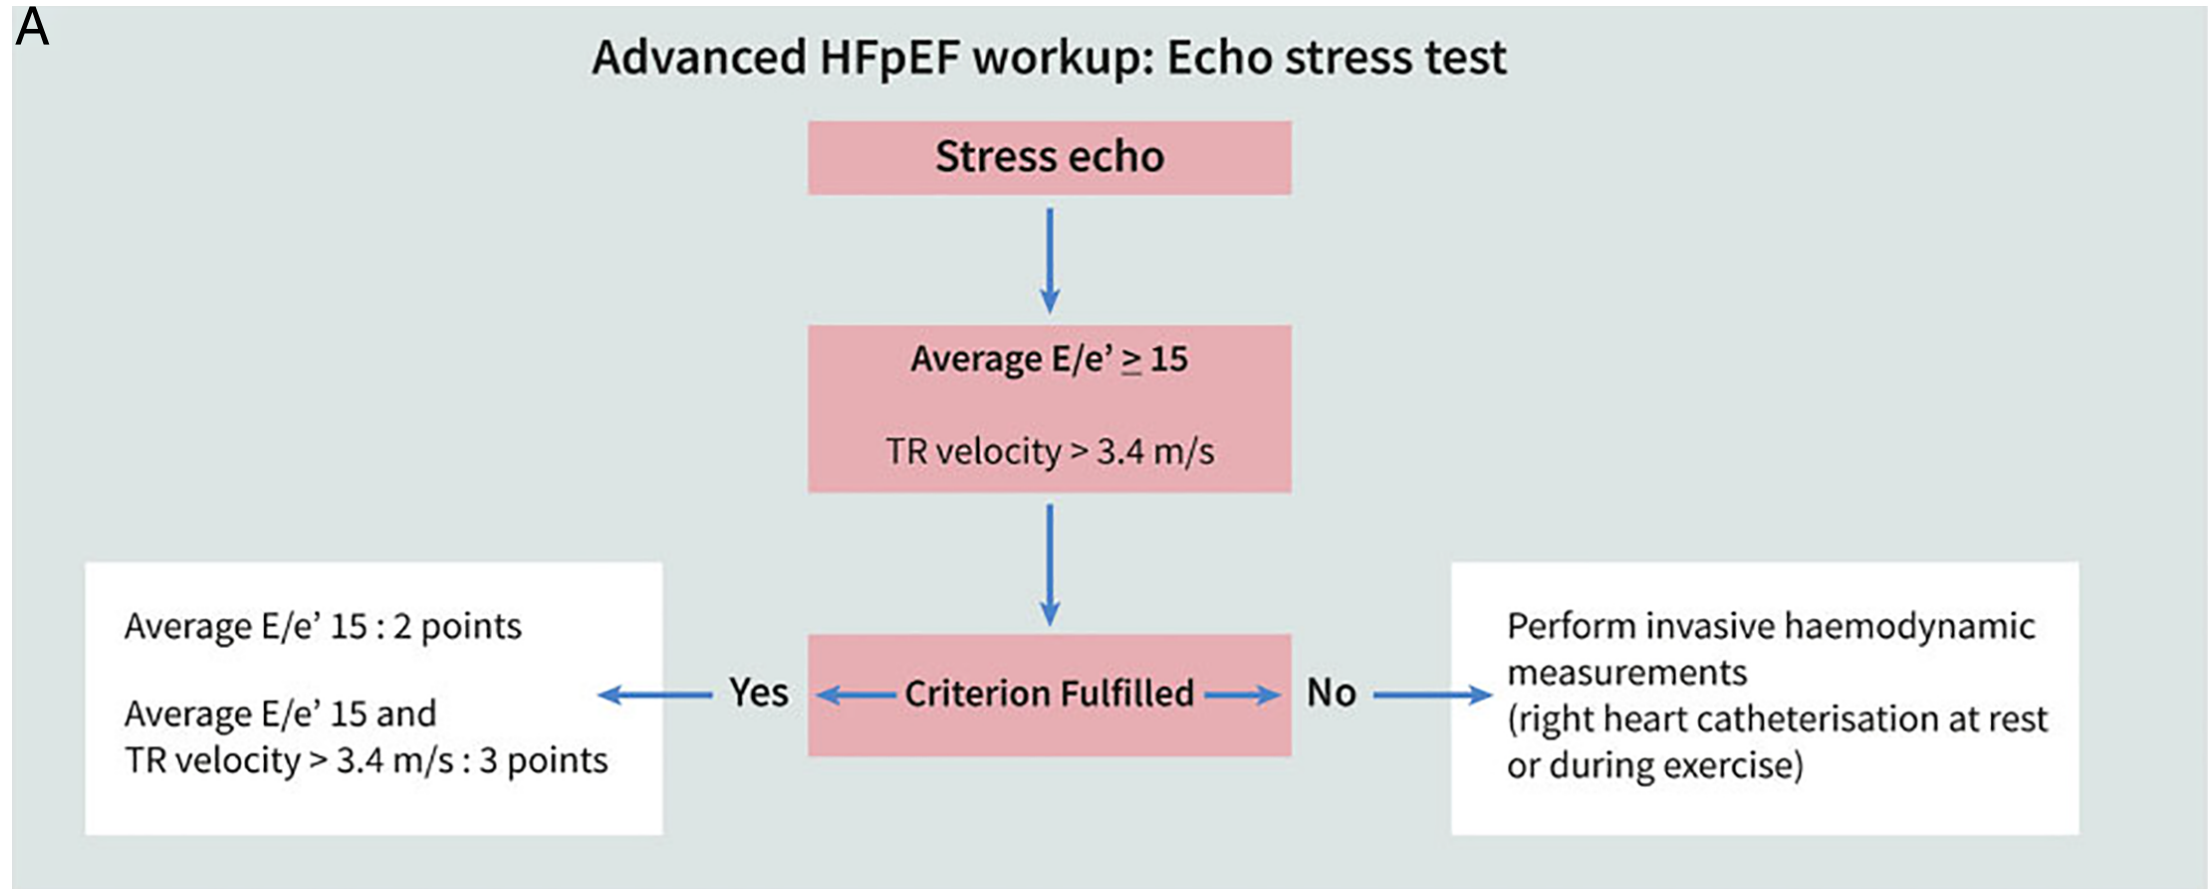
A

Advanced HFpEF workup: Echo stress test

Stress echo

Average E/e' $\geq$ 15

TR velocity > 3.4 m/s

Average E/e' 15 : 2 points

Average E/e' 15 and TR velocity > 3.4 m/s : 3 points

Yes

Criterion Fulfilled

No

Perform invasive haemodynamic measurements (right heart catheterisation at rest or during exercise)